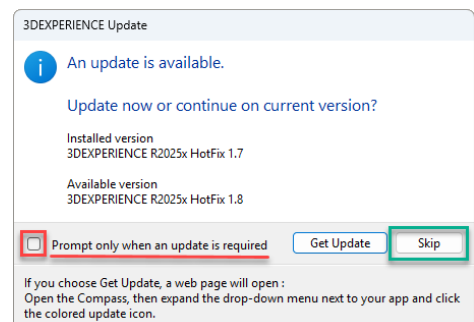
3DEXPERIENCE Update

An update is available.

Update now or continue on current version?

Installed version
3DEXPERIENCE R2025x HotFix 1.7

Available version
3DEXPERIENCE R2025x HotFix 1.8

Prompt only when an update is required

Get Update

Skip

If you choose Get Update, a web page will open :
Open the Compass, then expand the drop-down menu next to your app and click the colored update icon.